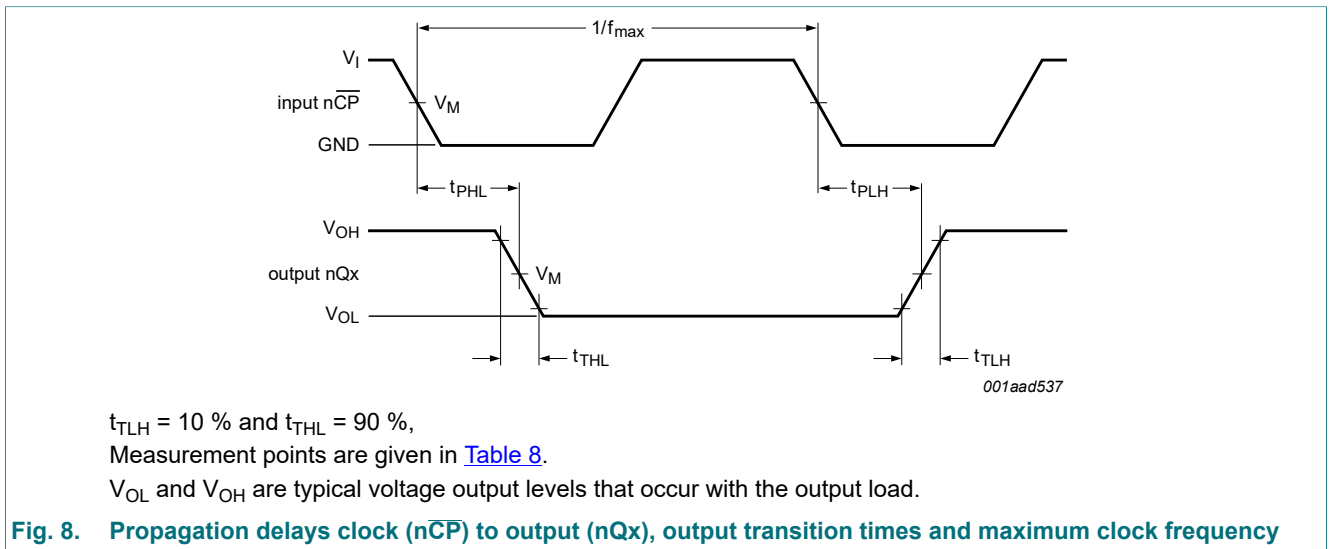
$1/f_{max}$

$V_I$

input $n\overline{CP}$

$V_M$

GND

$t_{PHL}$

$t_{PLH}$

$V_{OH}$

output nQx

$V_M$

$V_{OL}$

$t_{THL}$

$t_{TLH}$

001aad537

$t_{TLH}$ = 10 % and $t_{THL}$ = 90 %,

Measurement points are given in Table 8.

$V_{OL}$ and $V_{OH}$ are typical voltage output levels that occur with the output load.

Fig. 8. Propagation delays clock ($n\overline{CP}$) to output (nQx), output transition times and maximum clock frequency